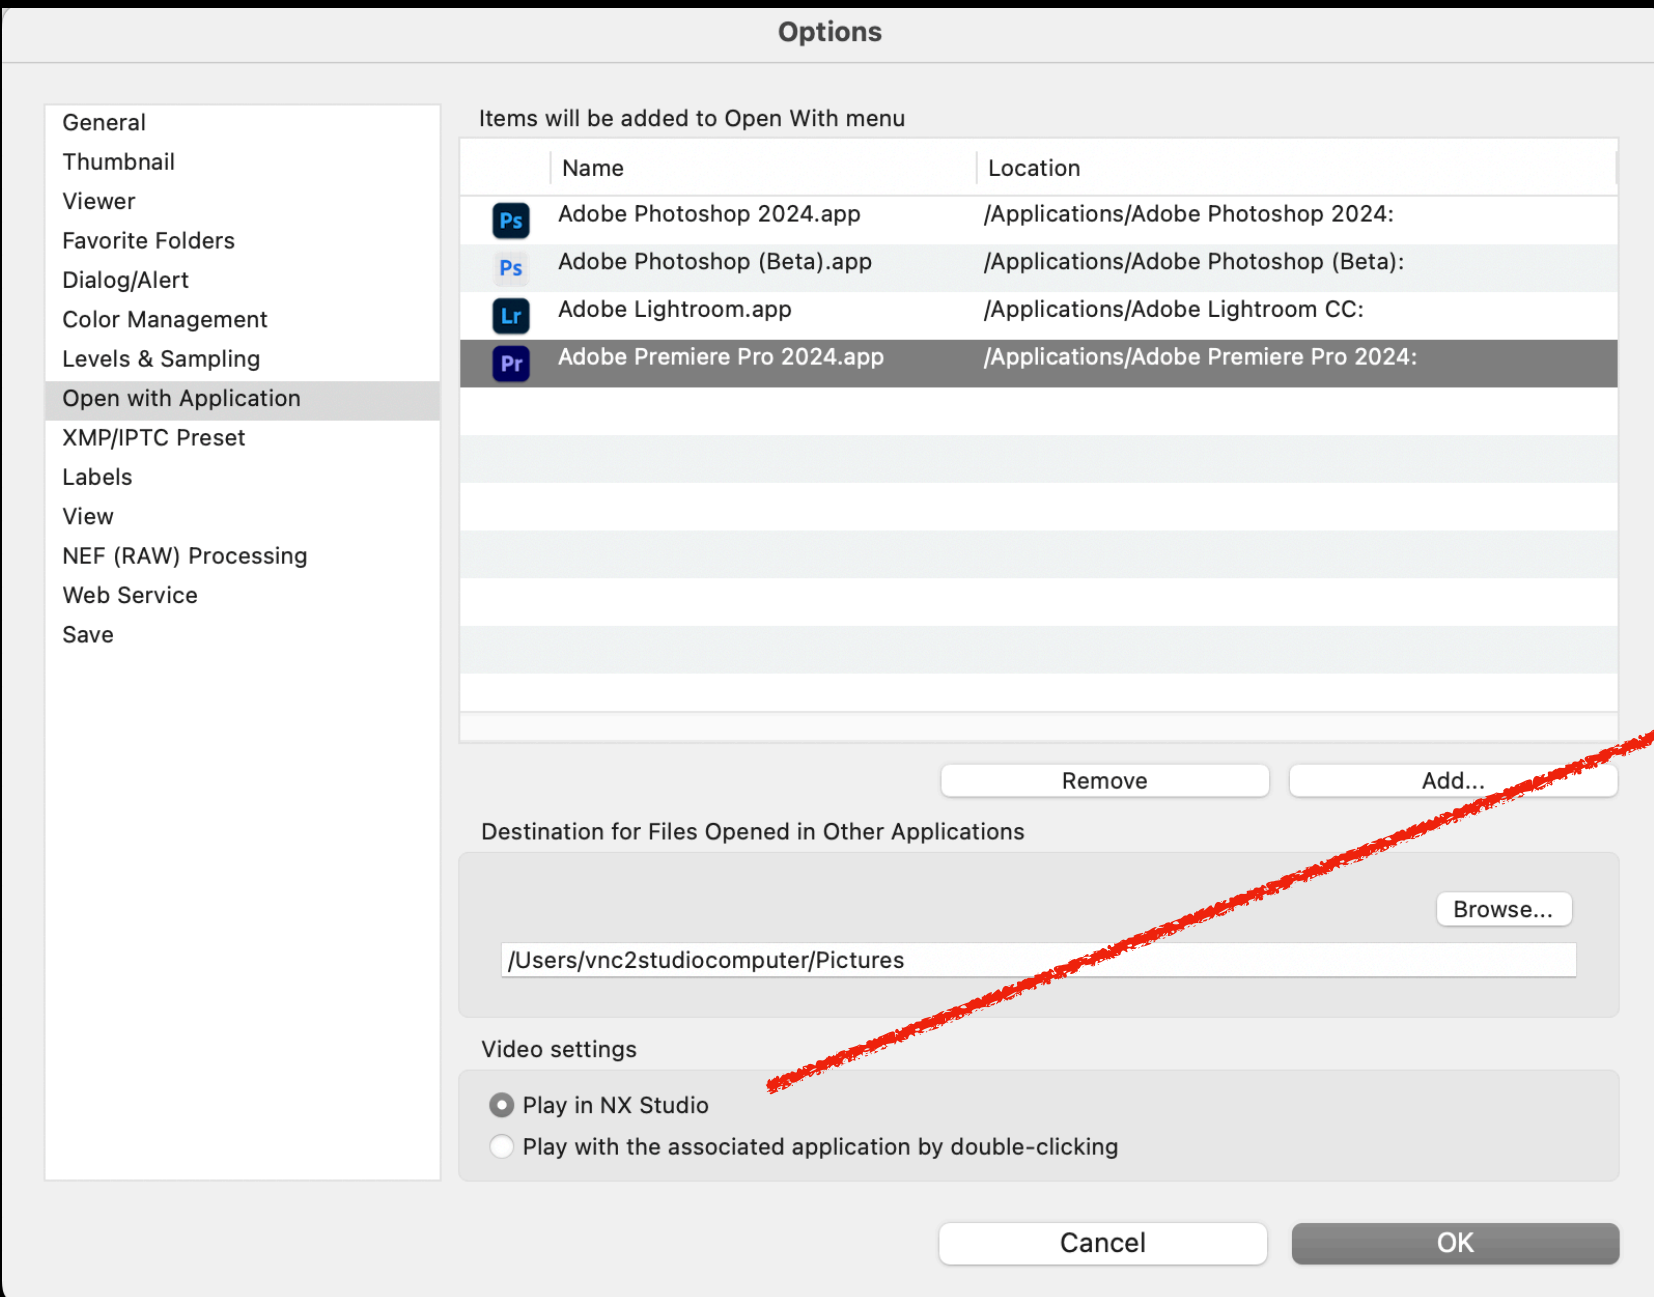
Options

General
Thumbnail
Viewer
Favorite Folders
Dialog/Alert
Color Management
Levels & Sampling
Open with Application
XMP/IPTC Preset
Labels
View
NEF (RAW) Processing
Web Service
Save

Items will be added to Open With menu

| | Name | Location |
|---|---|---|
| Ps | Adobe Photoshop 2024.app | /Applications/Adobe Photoshop 2024: |
| Ps | Adobe Photoshop (Beta).app | /Applications/Adobe Photoshop (Beta): |
| Lr | Adobe Lightroom.app | /Applications/Adobe Lightroom CC: |
| Pr | Adobe Premiere Pro 2024.app | /Applications/Adobe Premiere Pro 2024: |

Remove
Add...

Destination for Files Opened in Other Applications

Browse...

/Users/vnc2studiocomputer/Pictures

Video settings

Play in NX Studio
Play with the associated application by double-clicking

Cancel
OK